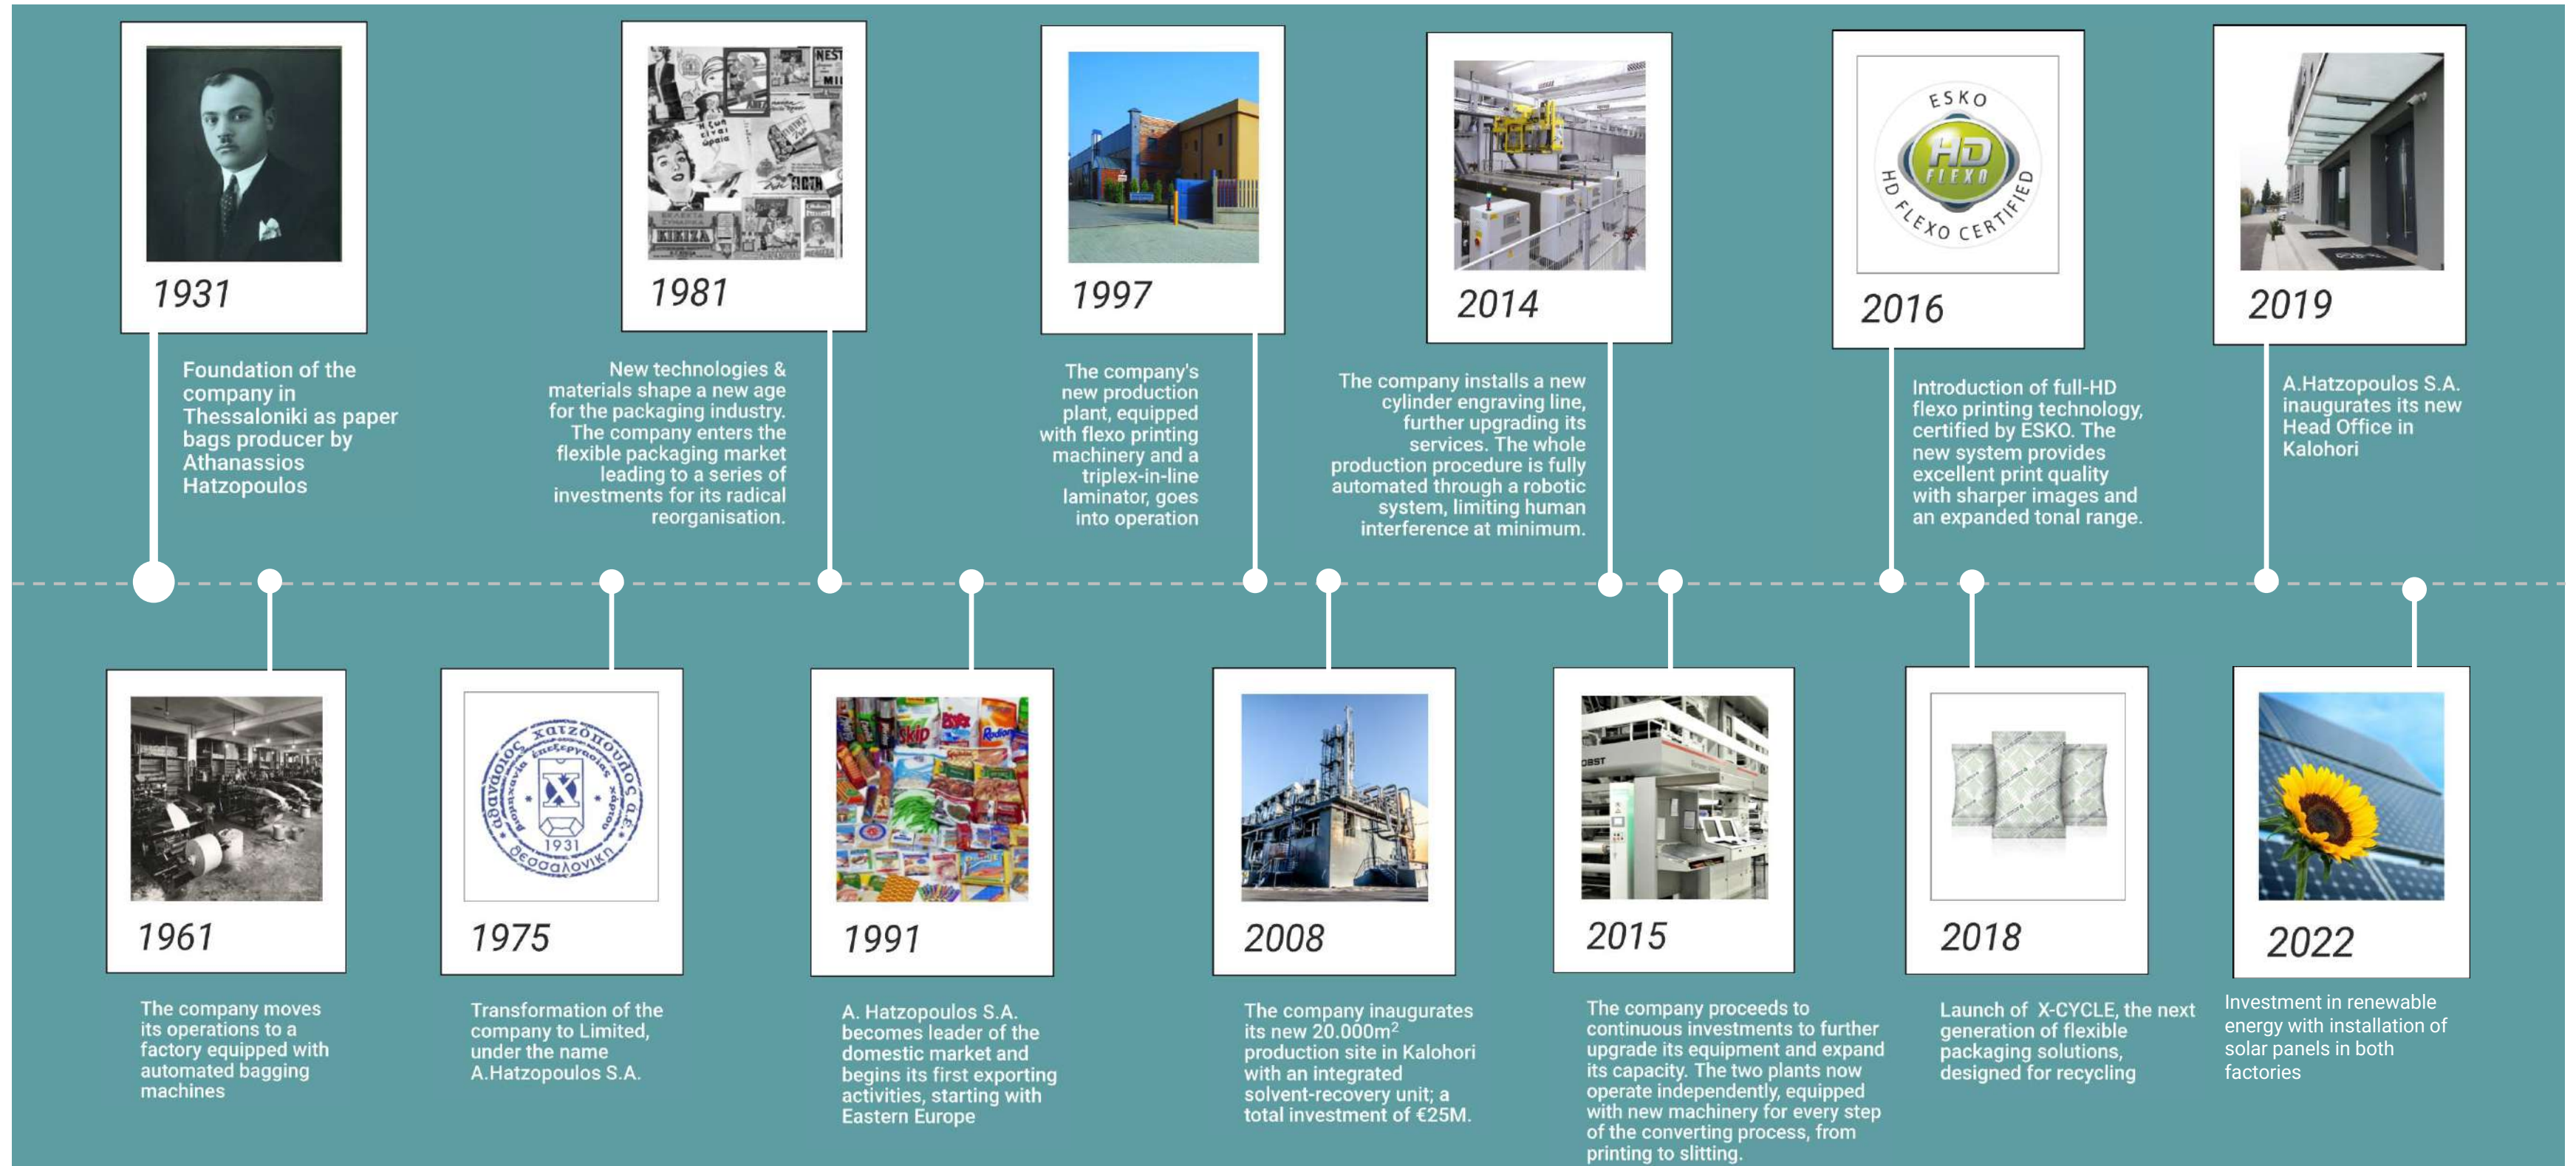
1931

Foundation of the company in Thessaloniki as paper bags producer by Athanassios Hatzopoulos

1981

New technologies & materials shape a new age for the packaging industry. The company enters the flexible packaging market leading to a series of investments for its radical reorganisation.

1997

The company's new production plant, equipped with flexo printing machinery and a triplex-in-line laminator, goes into operation

2014

The company installs a new cylinder engraving line, further upgrading its services. The whole production procedure is fully automated through a robotic system, limiting human interference at minimum.

ESKO
HD FLEXO
HD FLEXO CERTIFIED

2016

Introduction of full-HD flexo printing technology, certified by ESKO. The new system provides excellent print quality with sharper images and an expanded tonal range.

2019

A.Hatzopoulos S.A. inaugurates its new Head Office in Kalohori

1961

The company moves its operations to a factory equipped with automated bagging machines

Αθανάσιος Χατζόπουλος Α.Ε.
1931
Θεσσαλονίκη

1975

Transformation of the company to Limited, under the name A.Hatzopoulos S.A.

1991

A. Hatzopoulos S.A. becomes leader of the domestic market and begins its first exporting activities, starting with Eastern Europe

2008

The company inaugurates its new 20.000m$^2$ production site in Kalohori with an integrated solvent-recovery unit; a total investment of €25M.

2015

The company proceeds to continuous investments to further upgrade its equipment and expand its capacity. The two plants now operate independently, equipped with new machinery for every step of the converting process, from printing to slitting.

2018

Launch of X-CYCLE, the next generation of flexible packaging solutions, designed for recycling

2022

Investment in renewable energy with installation of solar panels in both factories